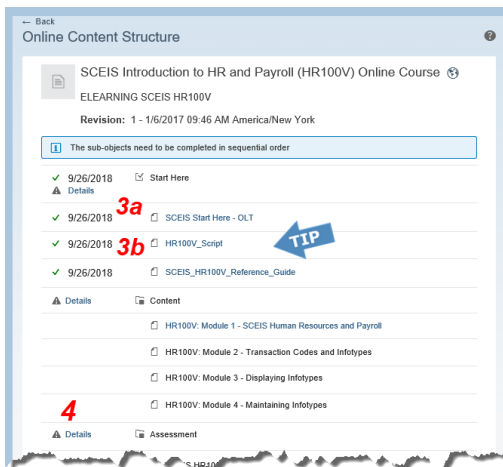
← Back
Online Content Structure

SCEIS Introduction to HR and Payroll (HR100V) Online Course

ELEARNING SCEIS HR100V

Revision: 1 - 1/6/2017 09:46 AM America/New York

The sub-objects need to be completed in sequential order

✓ 9/26/2018 Start Here
Details

✓ 9/26/2018 3a SCEIS Start Here - OLT

✓ 9/26/2018 3b HR100V_Script TIP

✓ 9/26/2018 SCEIS_HR100V_Reference_Guide

Details Content

HR100V: Module 1 - SCEIS Human Resources and Payroll

HR100V: Module 2 - Transaction Codes and Infotypes

HR100V: Module 3 - Displaying Infotypes

HR100V: Module 4 - Maintaining Infotypes

4
Details Assessment

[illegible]